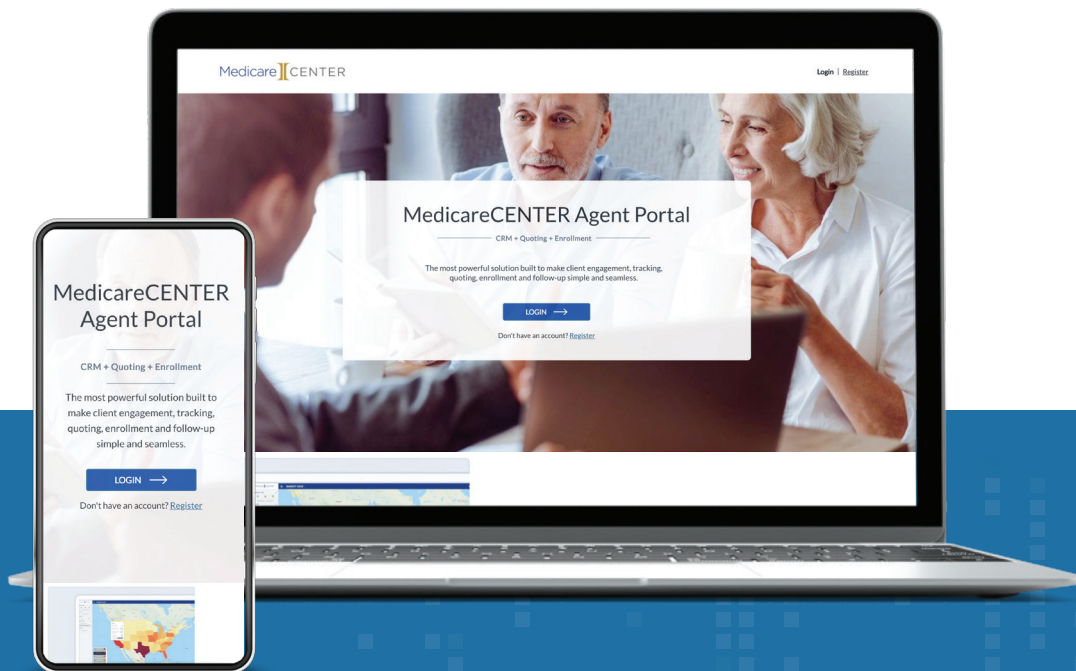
Medicare CENTER

Login | Register

MedicareCENTER Agent Portal

CRM + Quoting + Enrollment

The most powerful solution built to make client engagement, tracking, quoting, enrollment and follow-up simple and seamless.

LOGIN

Don't have an account? Register

MedicareCENTER Agent Portal

CRM + Quoting + Enrollment

The most powerful solution built to make client engagement, tracking, quoting, enrollment and follow-up simple and seamless.

LOGIN

Don't have an account? Register